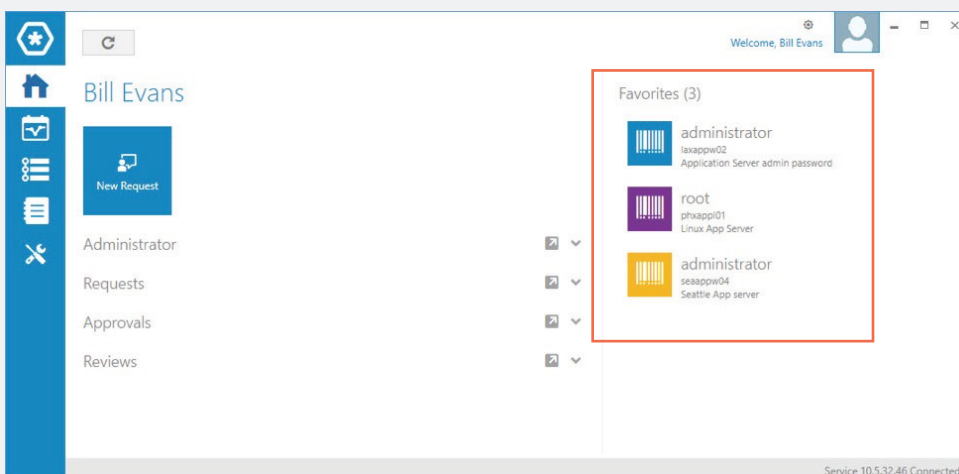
Welcome, Bill Evans

Bill Evans

New Request

Administrator

Requests

Approvals

Reviews

Favorites (3)

administrator
laxappw02
Application Server admin password

root
phxappl01
Linux App Server

administrator
seaappw04
Seattle App server

Service 10.5.32.46 Connected